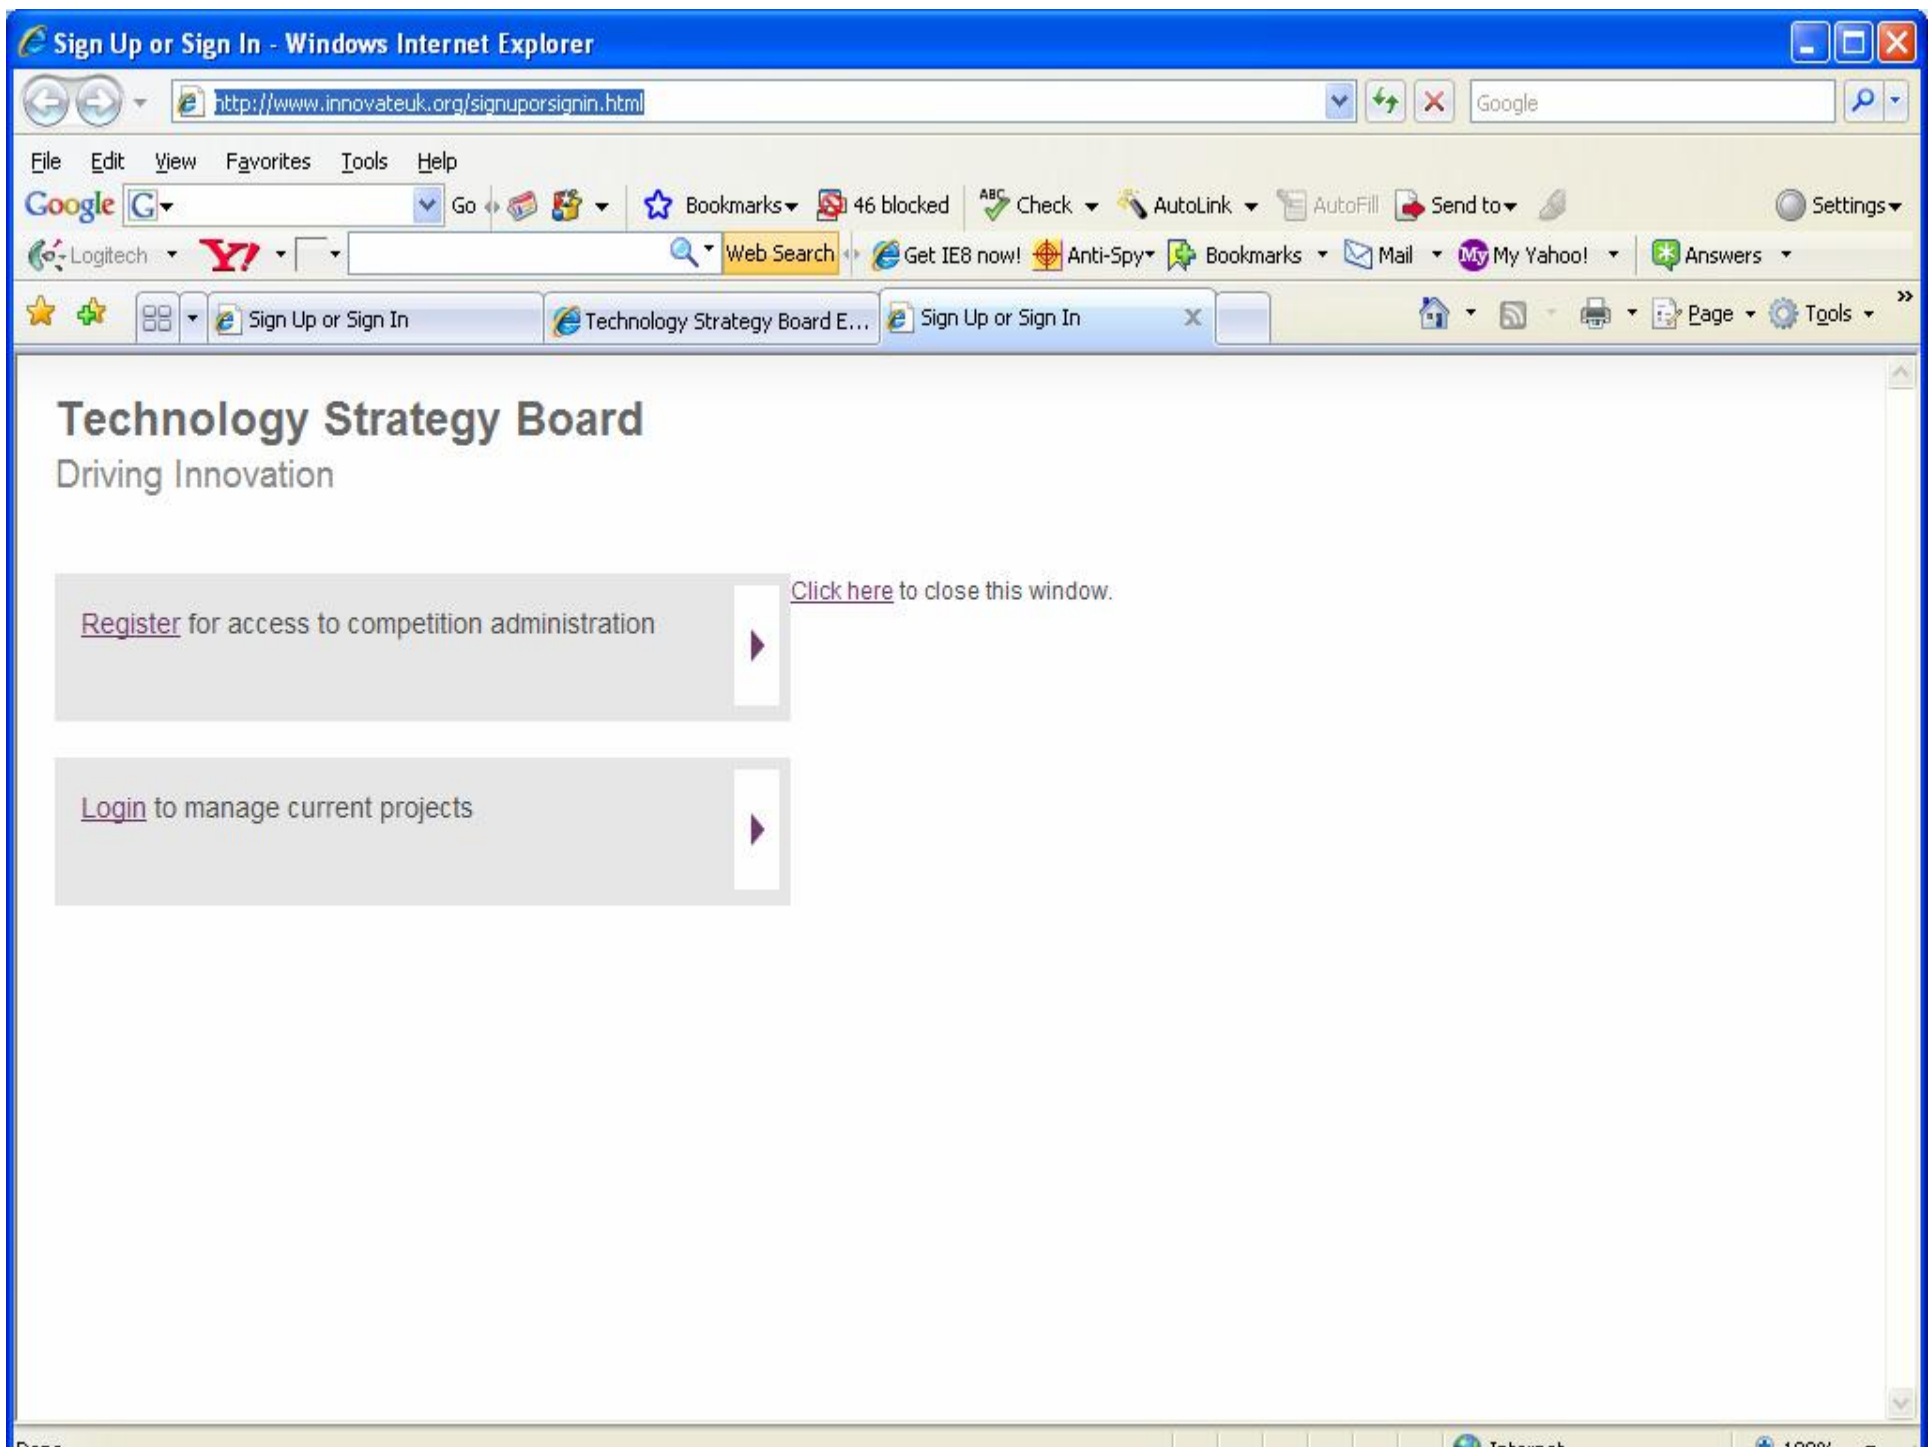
Sign Up or Sign In - Windows Internet Explorer

http://www.innovateuk.org/signuporsignin.html

Google

File Edit View Favorites Tools Help

Google G Go Bookmarks 46 blocked Check AutoLink AutoFill Send to Settings

Logitech Y! Web Search Get IE8 now! Anti-Spy Bookmarks Mail My Yahoo! Answers

Sign Up or Sign In | Technology Strategy Board E... | Sign Up or Sign In

Page Tools

Technology Strategy Board
Driving Innovation

Register for access to competition administration

Click here to close this window.

Login to manage current projects

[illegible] Internet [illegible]